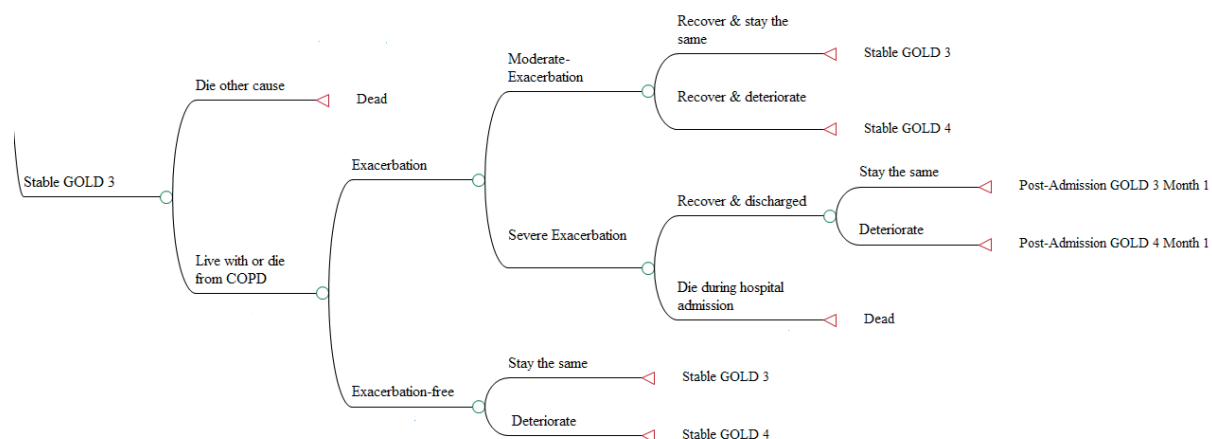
Stable GOLD 3

Die other cause

Dead

Live with or die from COPD

Exacerbation

Moderate-Exacerbation

Recover & stay the same

Stable GOLD 3

Recover & deteriorate

Stable GOLD 4

Severe Exacerbation

Recover & discharged

Stay the same

Post-Admission GOLD 3 Month 1

Deteriorate

Post-Admission GOLD 4 Month 1

Die during hospital admission

Dead

Exacerbation-free

Stay the same

Stable GOLD 3

Deteriorate

Stable GOLD 4